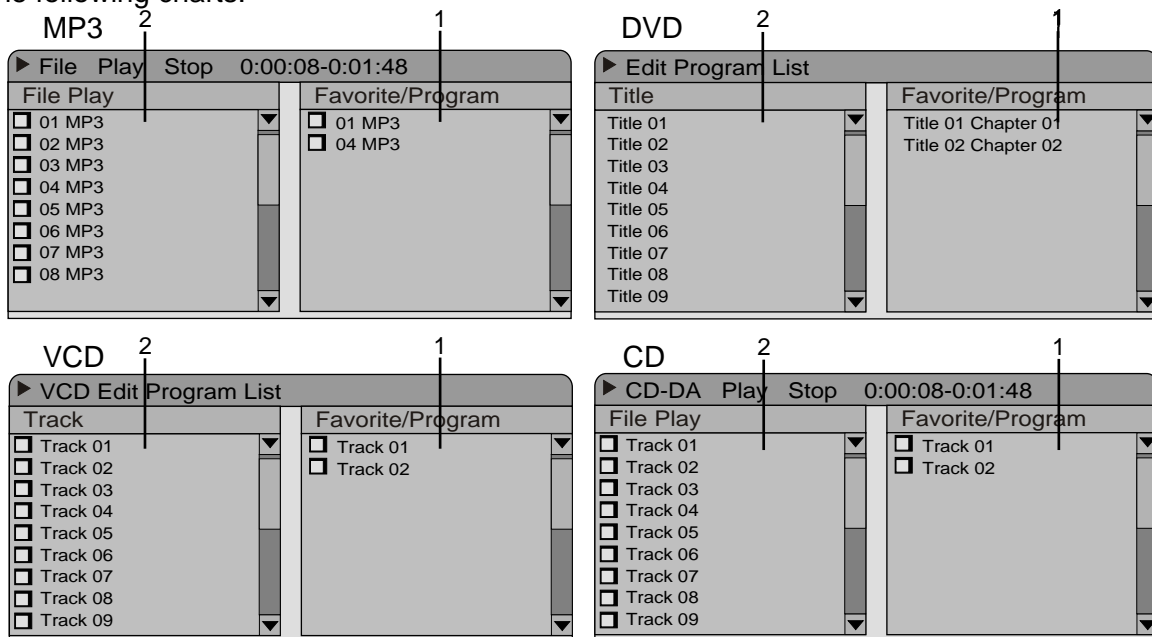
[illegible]e following charts:

MP3 2 1

File Play Stop 0:00:08-0:01:48

File Play

01 MP3
02 MP3
03 MP3
04 MP3
05 MP3
06 MP3
07 MP3
08 MP3

Favorite/Program

01 MP3
04 MP3

DVD 2 1

Edit Program List

Title

Title 01
Title 02
Title 03
Title 04
Title 05
Title 06
Title 07
Title 08
Title 09

Favorite/Program

Title 01 Chapter 01
Title 02 Chapter 02

VCD 2 1

VCD Edit Program List

Track

Track 01
Track 02
Track 03
Track 04
Track 05
Track 06
Track 07
Track 08
Track 09

Favorite/Program

Track 01
Track 02

CD 2 1

CD-DA Play Stop 0:00:08-0:01:48

File Play

Track 01
Track 02
Track 03
Track 04
Track 05
Track 06
Track 07
Track 08
Track 09

Favorite/Program

Track 01
Track 02